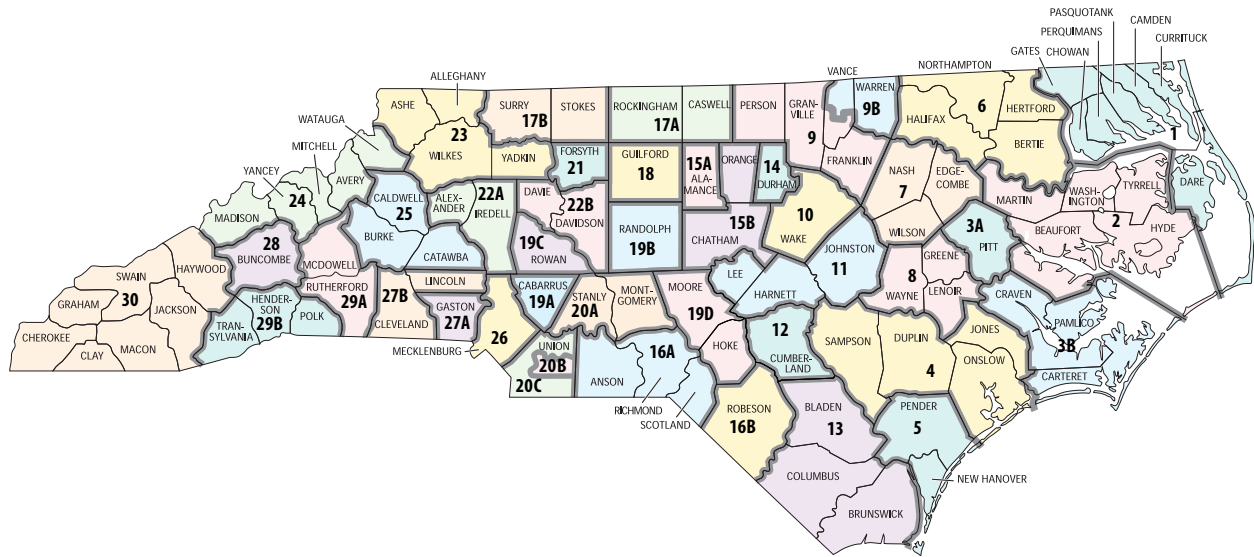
PASQUOTANK
CAMDEN
PERQUIMANS
CHOWAN
CURRITUCK
GATES
NORTHAMPTON
VANCE
ALLEGHANY
WARREN
9B
HERTFORD
6
1
ASHE
SURRY
STOKES
ROCKINGHAM
CASWELL
PERSON
GRAN-VILLE
HALIFAX
23
17B
17A
9
BERTIE
WATAUGA
WILKES
YADKIN
FORSYTH
GUILFORD
15A
ORANGE
14
FRANKLIN
MITCHELL
21
18
ALA-MANCE
DURHAM
NASH
EDGE-COMBE
AVERY
YANCEY
24
CALDWELL
22A
DAVIE
22B
7
MARTIN
WASH-INGTON
TYRRELL
DARE
25
ALEX-ANDER
IREDELL
DAVIDSON
10
MADISON
15B
2
19C
RANDOLPH
WILSON
3A
HYDE
28
BURKE
19B
CHATHAM
WAKE
BEAUFORT
CATAWBA
ROWAN
JOHNSTON
PITT
BUNCOMBE
SWAIN
HAYWOOD
MCDOWELL
8
GREENE
11
LEE
30
LINCOLN
27B
CABARRUS
MONT-GOMERY
MOORE
RUTHERFORD
WAYNE
GRAHAM
JACKSON
29A
19A
HARNETT
LENOIR
CRAVEN
HENDER-SON
STANLY
20A
19D
29B
GASTON
PAMLICO
CHEROKEE
TRAN-SYLVANIA
POLK
CLEVELAND
27A
12
JONES
3B
26
HOKE
SAMPSON
DUPLIN
CLAY
MACON
MECKLENBURG
UNION
16A
CUMBER-LAND
20B
4
ONSLOW
20C
ANSON
CARTERET
RICHMOND
ROBESON
BLADEN
SCOTLAND
16B
13
PENDER
5
COLUMBUS
NEW HANOVER
BRUNSWICK